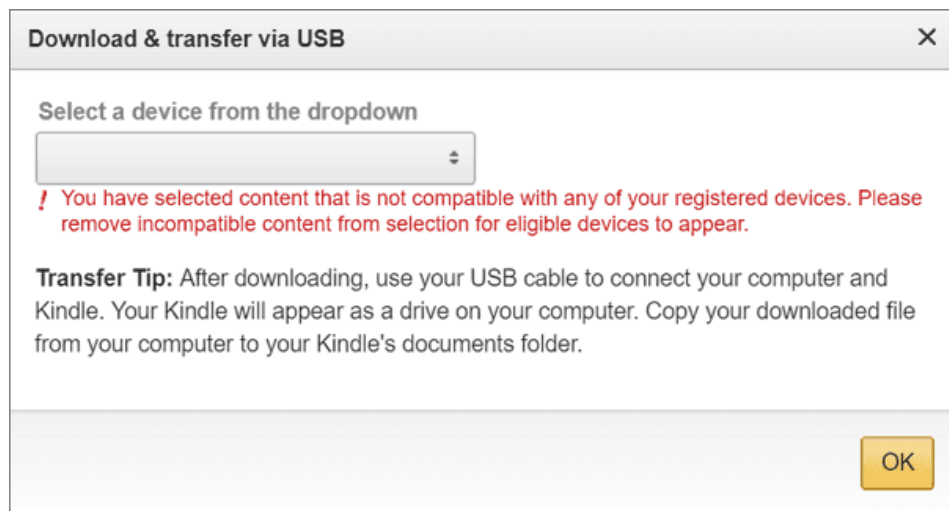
Download & transfer via USB ×

Select a device from the dropdown

! You have selected content that is not compatible with any of your registered devices. Please remove incompatible content from selection for eligible devices to appear.

Transfer Tip: After downloading, use your USB cable to connect your computer and Kindle. Your Kindle will appear as a drive on your computer. Copy your downloaded file from your computer to your Kindle's documents folder.

OK